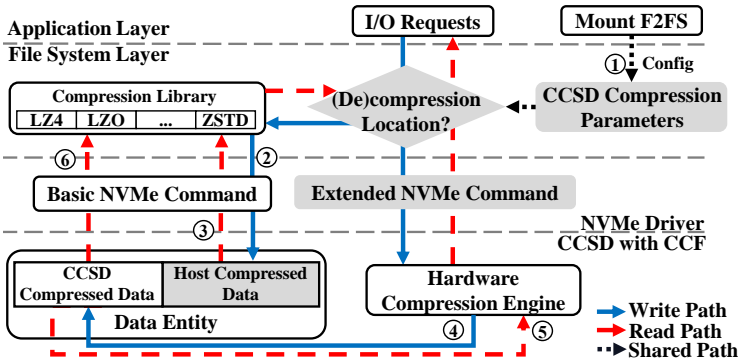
Application Layer
File System Layer

I/O Requests

Mount F2FS

① Config

Compression Library

| LZ4 | LZO | ... | ZSTD |
|---|---|---|---|

(De)compression Location?

CCSD Compression Parameters

⑥

②

Basic NVMe Command

Extended NVMe Command

③

NVMe Driver
CCSD with CCF

CCSD Compressed Data

Host Compressed Data

Data Entity

Hardware Compression Engine

④

⑤

Write Path
Read Path
Shared Path